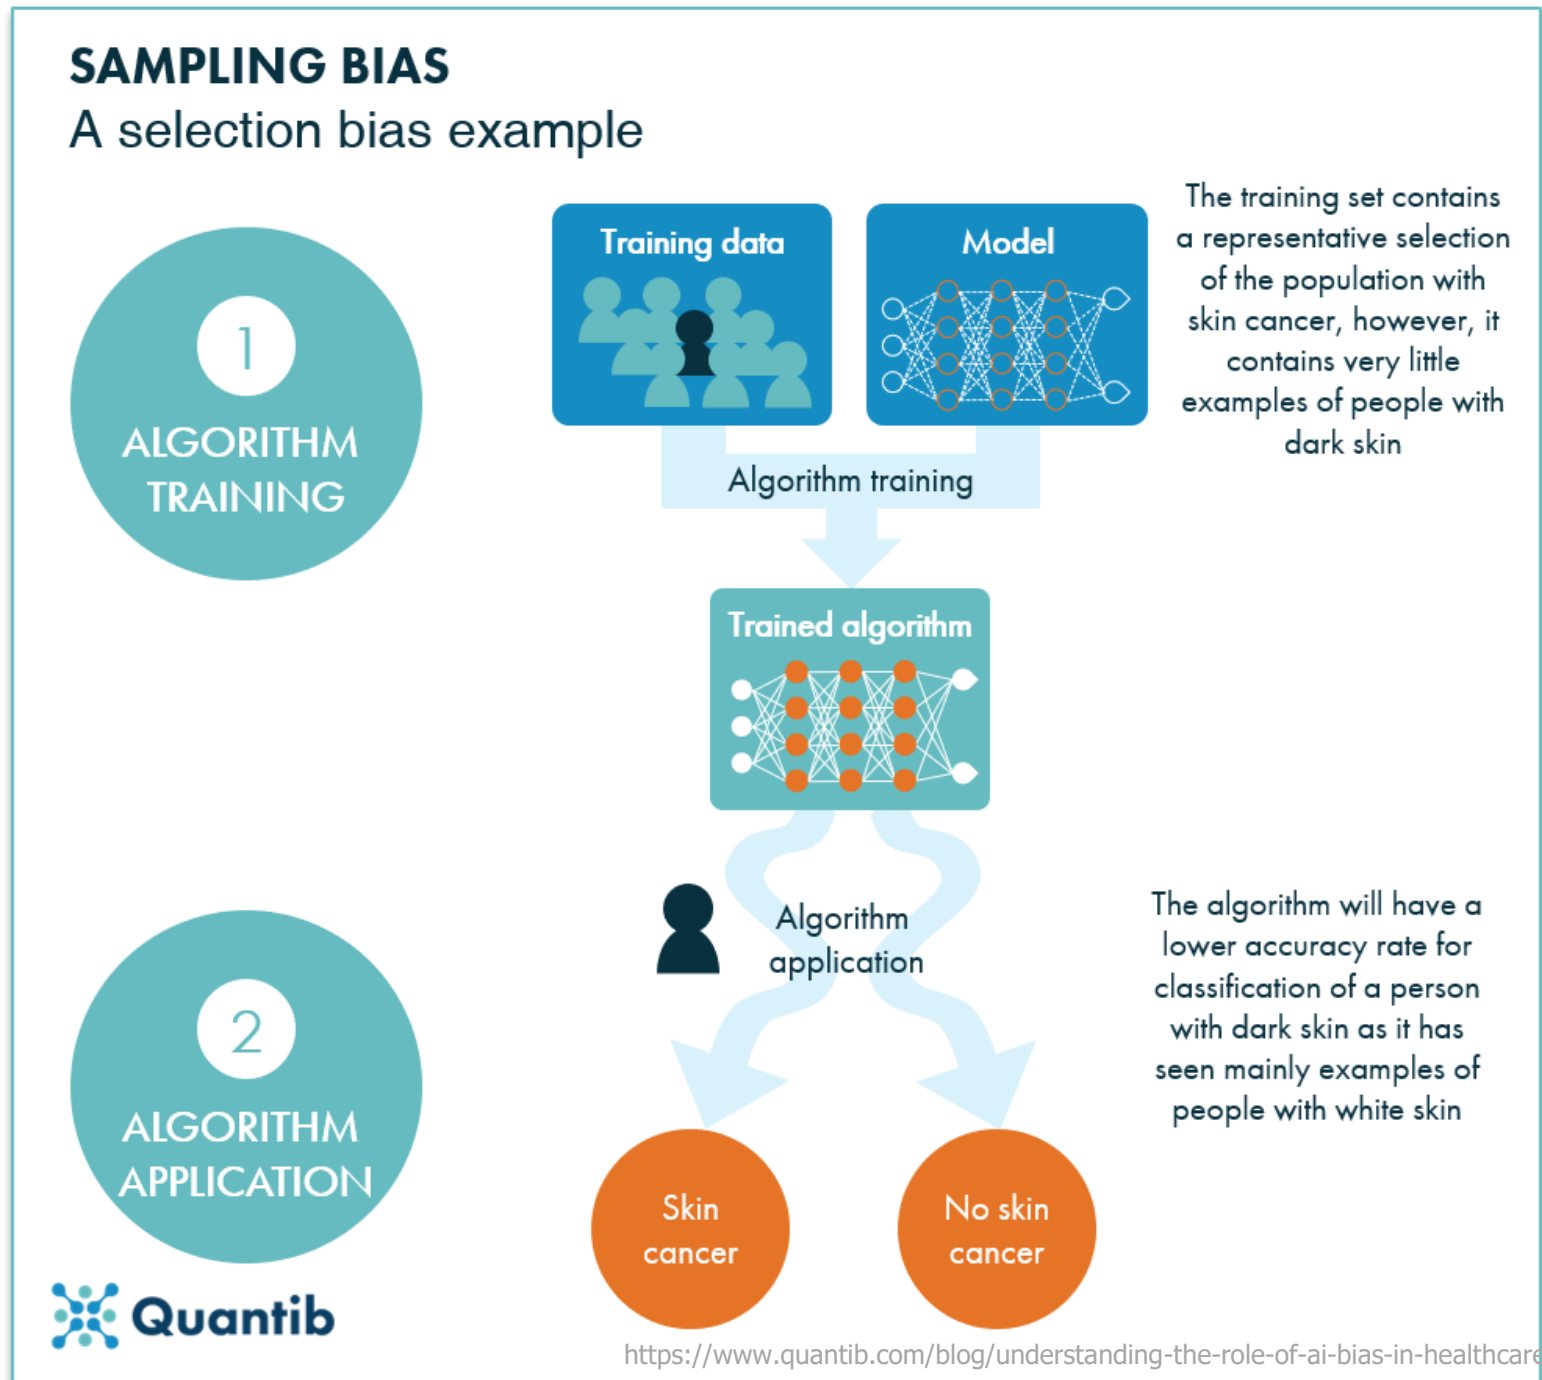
SAMPLING BIAS
A selection bias example

1
ALGORITHM TRAINING

Training data

Model

The training set contains a representative selection of the population with skin cancer, however, it contains very little examples of people with dark skin

Algorithm training

Trained algorithm

Algorithm application

The algorithm will have a lower accuracy rate for classification of a person with dark skin as it has seen mainly examples of people with white skin

2
ALGORITHM APPLICATION

Skin cancer

No skin cancer

Quantib

https://www.quantib.com/blog/understanding-the-role-of-ai-bias-in-healthcare